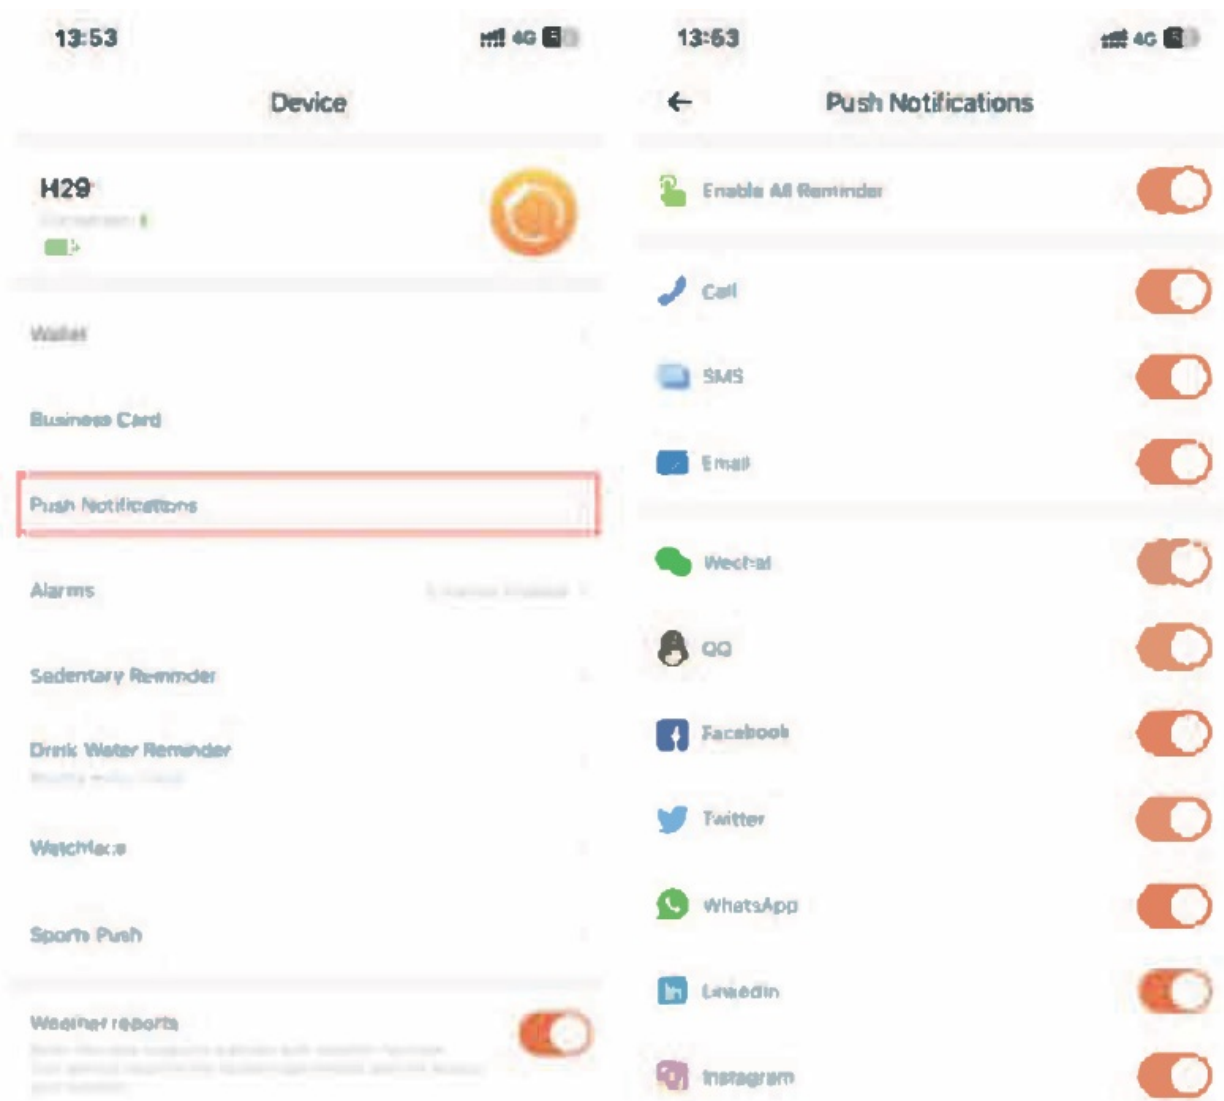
13:53 4G

Device

H29
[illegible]

Wallet

Business Card

Push Notifications

Alarms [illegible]

Sedentary Reminder

Drink Water Reminder
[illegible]

Watchface

Sports Push

Weather reports
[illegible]

13:53 4G

Push Notifications

Enable All Reminder

Call

SMS

Email

Wechat

QQ

Facebook

Twitter

WhatsApp

Linkedin

Instagram